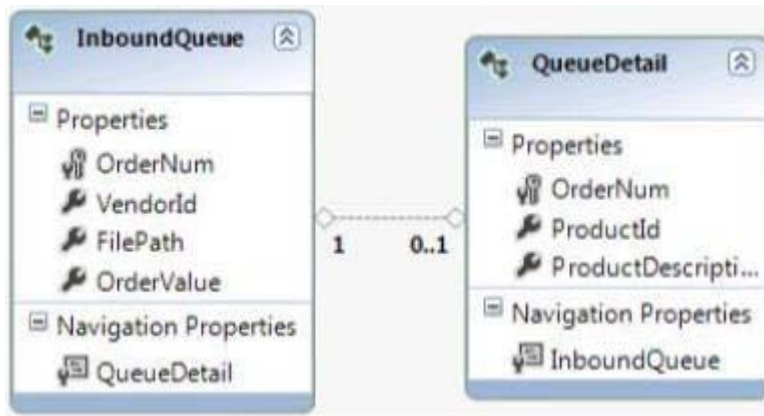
InboundQueue

Properties
OrderNum
VendorId
FilePath
OrderValue

Navigation Properties
QueueDetail

1

0..1

QueueDetail

Properties
OrderNum
ProductId
ProductDescripti...

Navigation Properties
InboundQueue